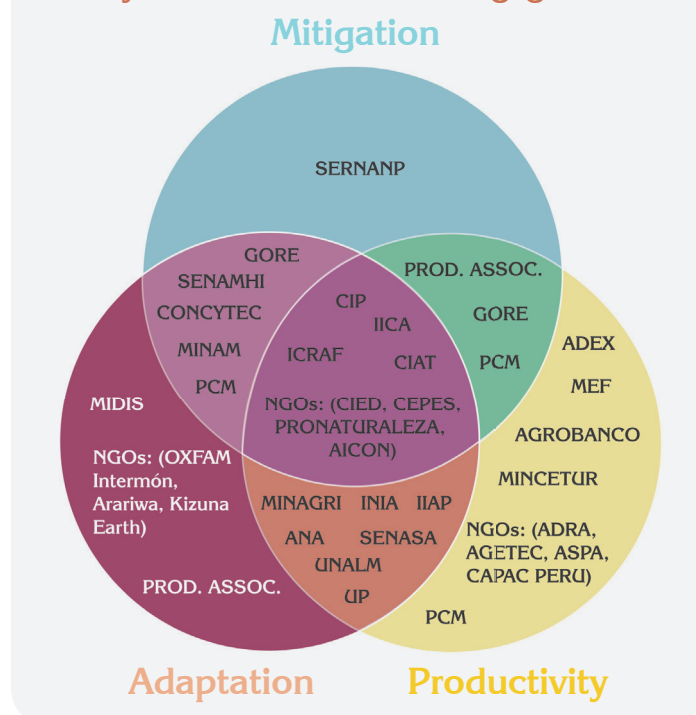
Mitigation

SERNANP

GORE
SENAMHI
CONCYTEC
MINAM
PCM

PROD. ASSOC.
GORE
PCM

CIP
IICA
ICRAF
CIAT
NGOs: (CIED, CEPES, PRONATURALEZA, AICON)

MIDIS

NGOs: (OXFAM Intermón, Arariwa, Kizuna Earth)

PROD. ASSOC.

ADEX
MEF
AGROBANCO
MINCETUR

NGOs: (ADRA, AGETEC, ASPA, CAPAC PERU)

PCM

MINAGRI INIA IIAP
ANA SENASA
UNALM
UP

Adaptation

Productivity